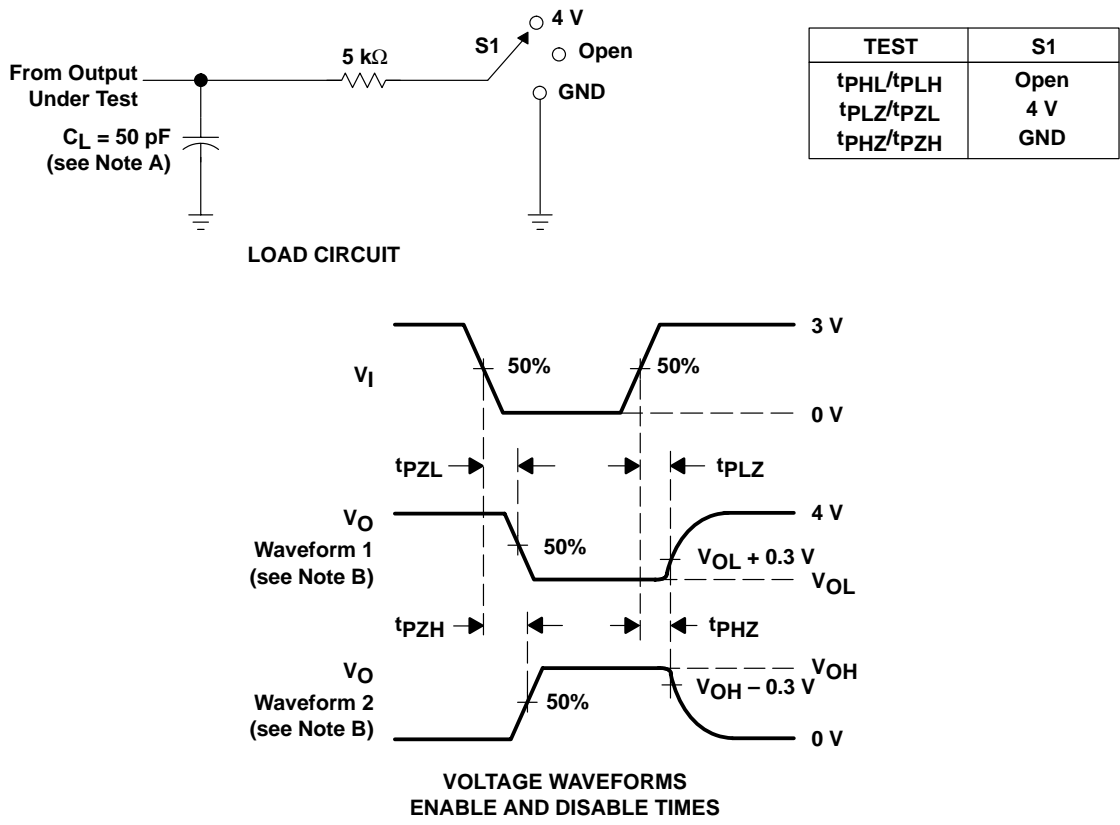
From Output Under Test

$C_L$ = 50 pF (see Note A)

5 kΩ

S1

4 V

Open

GND

| TEST | S1 |
|---|---|
| $t_{PHL}/t_{PLH}$ | Open |
| $t_{PLZ}/t_{PZL}$ | 4 V |
| $t_{PHZ}/t_{PZH}$ | GND |

LOAD CIRCUIT

$V_I$

50%

50%

3 V

0 V

$t_{PZL}$

$t_{PLZ}$

$V_O$ Waveform 1 (see Note B)

50%

4 V

$V_{OL}$ + 0.3 V

$V_{OL}$

$t_{PZH}$

$t_{PHZ}$

$V_O$ Waveform 2 (see Note B)

50%

$V_{OH}$

$V_{OH}$ – 0.3 V

0 V

VOLTAGE WAVEFORMS
ENABLE AND DISABLE TIMES